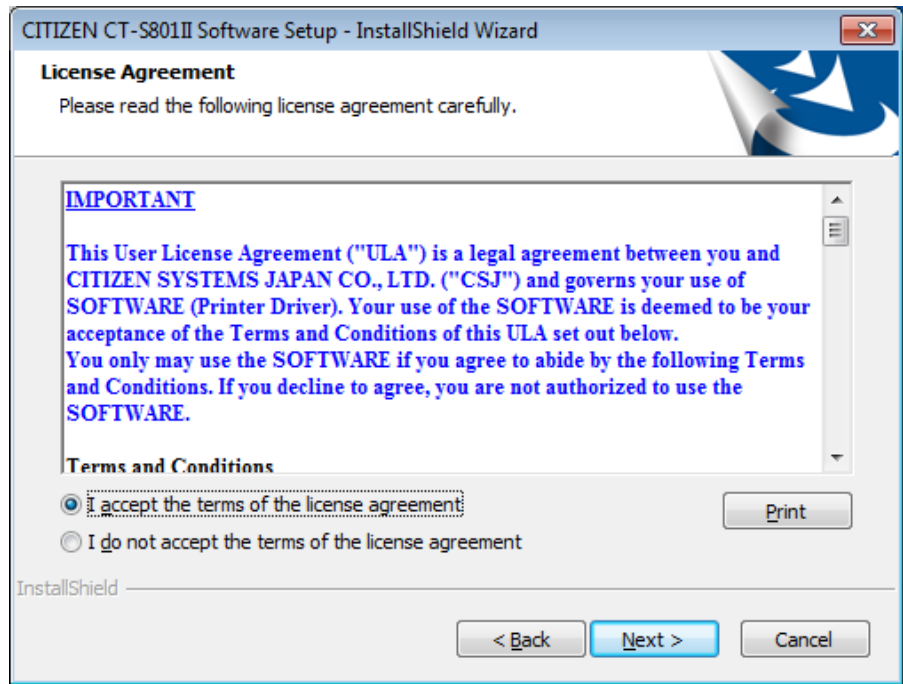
CITIZEN CT-S801II Software Setup - InstallShield Wizard

License Agreement

Please read the following license agreement carefully.

IMPORTANT

This User License Agreement ("ULA") is a legal agreement between you and CITIZEN SYSTEMS JAPAN CO., LTD. ("CSJ") and governs your use of SOFTWARE (Printer Driver). Your use of the SOFTWARE is deemed to be your acceptance of the Terms and Conditions of this ULA set out below.
You only may use the SOFTWARE if you agree to abide by the following Terms and Conditions. If you decline to agree, you are not authorized to use the SOFTWARE.

Terms and Conditions

I accept the terms of the license agreement

I do not accept the terms of the license agreement

Print

InstallShield

< Back

Next >

Cancel